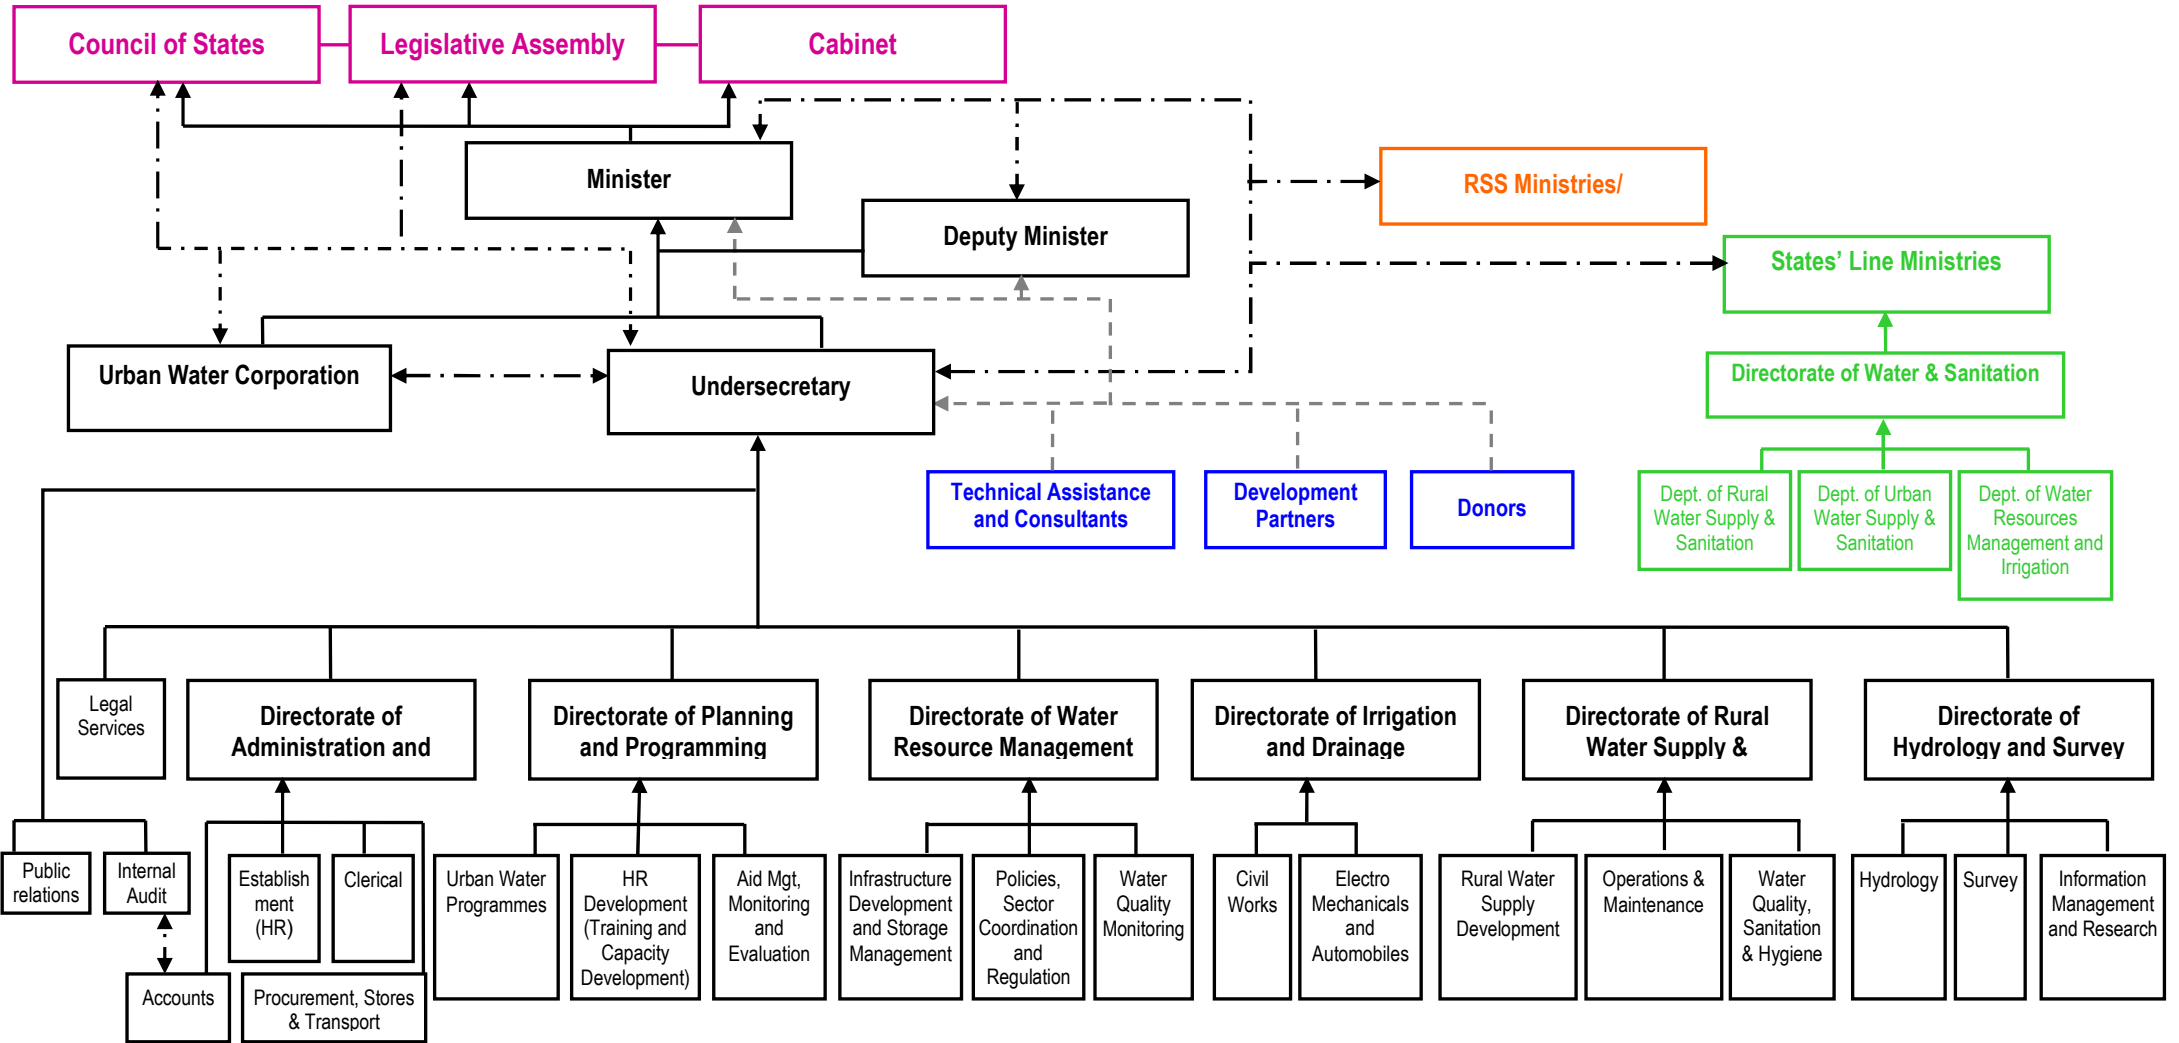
Council of States

Legislative Assembly

Cabinet

Minister

Deputy Minister

RSS Ministries/

States' Line Ministries

Directorate of Water & Sanitation

Dept. of Rural Water Supply & Sanitation

Dept. of Urban Water Supply & Sanitation

Dept. of Water Resources Management and Irrigation

Urban Water Corporation

Undersecretary

Technical Assistance and Consultants

Development Partners

Donors

Legal Services

Directorate of Administration and

Directorate of Planning and Programming

Directorate of Water Resource Management

Directorate of Irrigation and Drainage

Directorate of Rural Water Supply &

Directorate of Hydrology and Survey

Public relations

Internal Audit

Accounts

Establish ment (HR)

Clerical

Procurement, Stores & Transport

Urban Water Programmes

HR Development (Training and Capacity Development)

Aid Mgt, Monitoring and Evaluation

Infrastructure Development and Storage Management

Policies, Sector Coordination and Regulation

Water Quality Monitoring

Civil Works

Electro Mechanicals and Automobiles

Rural Water Supply Development

Operations & Maintenance

Water Quality, Sanitation & Hygiene

Hydrology

Survey

Information Management and Research